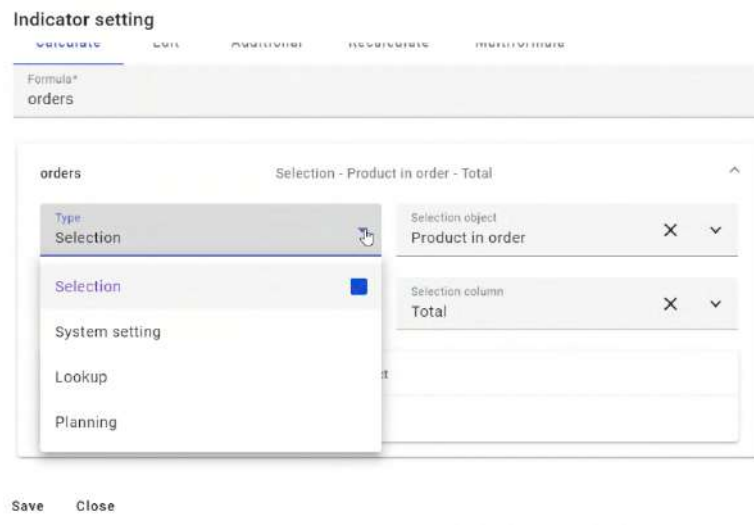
Indicator setting

Calculate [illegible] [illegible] Recalculate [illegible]

Formula*
orders

orders Selection - Product in order - Total

Type
Selection

Selection object
Product in order

Selection
System setting
Lookup
Planning

Selection column
Total

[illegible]t

Save Close